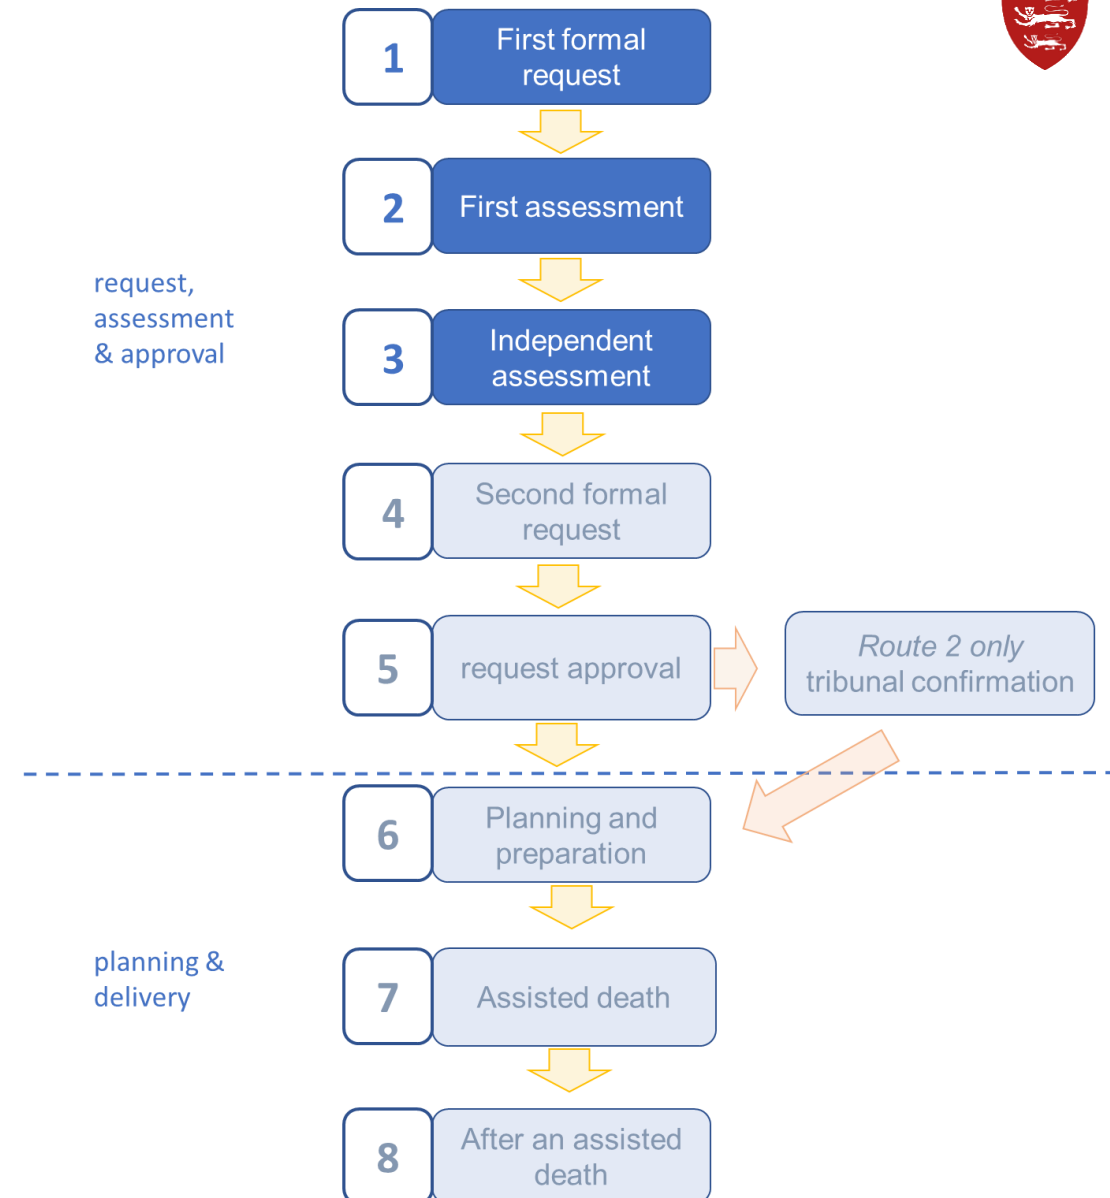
1 First formal request

2 First assessment

request, assessment & approval

3 Independent assessment

4 Second formal request

5 request approval

Route 2 only tribunal confirmation

6 Planning and preparation

planning & delivery

7 Assisted death

8 After an assisted death